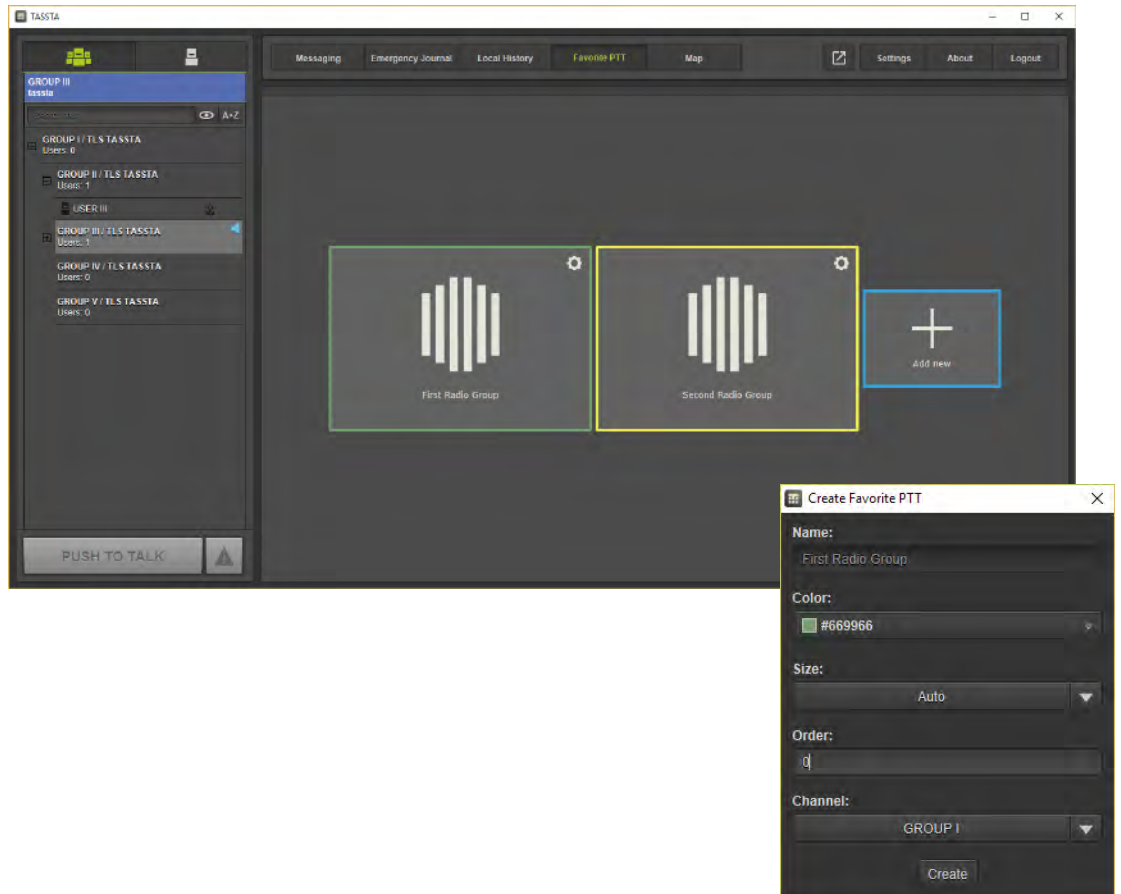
TASSTA

GROUP III
tassta

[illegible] A-Z

GROUP I / TLS TASSTA
Users: 0

GROUP II / TLS TASSTA
Users: 1

USER III

GROUP III / TLS TASSTA
Users: 1

GROUP IV / TLS TASSTA
Users: 0

GROUP V / TLS TASSTA
Users: 0

PUSH TO TALK

Messaging Emergency Journal Local History Favorite PTT Map

Settings About Logout

First Radio Group

Second Radio Group

Add new

Create Favorite PTT

Name:
First Radio Group

Color:
#669966

Size:
Auto

Order:
0

Channel:
GROUP I

Create